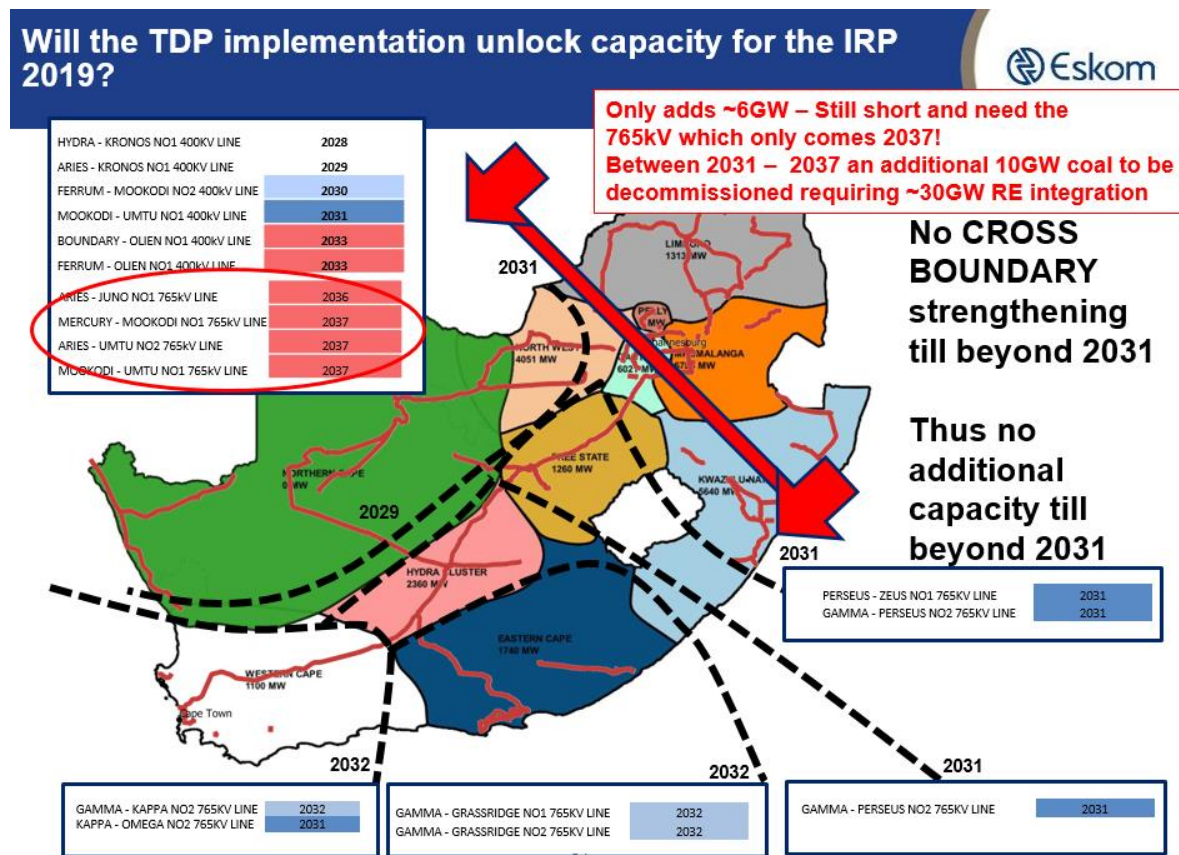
Will the TDP implementation unlock capacity for the IRP 2019?

Eskom

Only adds ~6GW – Still short and need the 765kV which only comes 2037!
Between 2031 – 2037 an additional 10GW coal to be decommissioned requiring ~30GW RE integration

| | |
|---|---|
| HYDRA - KRONOS NO1 400KV LINE | 2028 |
| ARIES - KRONOS NO1 400KV LINE | 2029 |
| FERRUM - MOOKODI NO2 400kV LINE | 2030 |
| MOOKODI - UMTU NO1 400kV LINE | 2031 |
| BOUNDARY - OLIEN NO1 400kV LINE | 2033 |
| FERRUM - OLIEN NO1 400kV LINE | 2033 |
| ARIES - JUNO NO1 765kV LINE | 2036 |
| MERCURY - MOOKODI NO1 765kV LINE | 2037 |
| ARIES - UMTU NO2 765kV LINE | 2037 |
| MOOKODI - UMTU NO1 765kV LINE | 2037 |

No CROSS BOUNDARY strengthening till beyond 2031

Thus no additional capacity till beyond 2031

2031

LIMPOPO 1313 MW

NORTH WEST 4051 MW

Johannesburg

602 MW

MPUMALANGA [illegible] MW

FREE STATE 1260 MW

KWAZULU-NATAL 5640 MW

NORTHERN CAPE 0 MW

2029

HYDRA CLUSTER 2360 MW

EASTERN CAPE 1740 MW

WESTERN CAPE 1100 MW

Cape Town

2031

| | |
|---|---|
| PERSEUS - ZEUS NO1 765KV LINE | 2031 |
| GAMMA - PERSEUS NO2 765KV LINE | 2031 |

2032

| | |
|---|---|
| GAMMA - KAPPA NO2 765KV LINE | 2032 |
| KAPPA - OMEGA NO2 765KV LINE | 2031 |

2032

| | |
|---|---|
| GAMMA - GRASSRIDGE NO1 765KV LINE | 2032 |
| GAMMA - GRASSRIDGE NO2 765KV LINE | 2032 |

2031

| | |
|---|---|
| GAMMA - PERSEUS NO2 765KV LINE | 2031 |